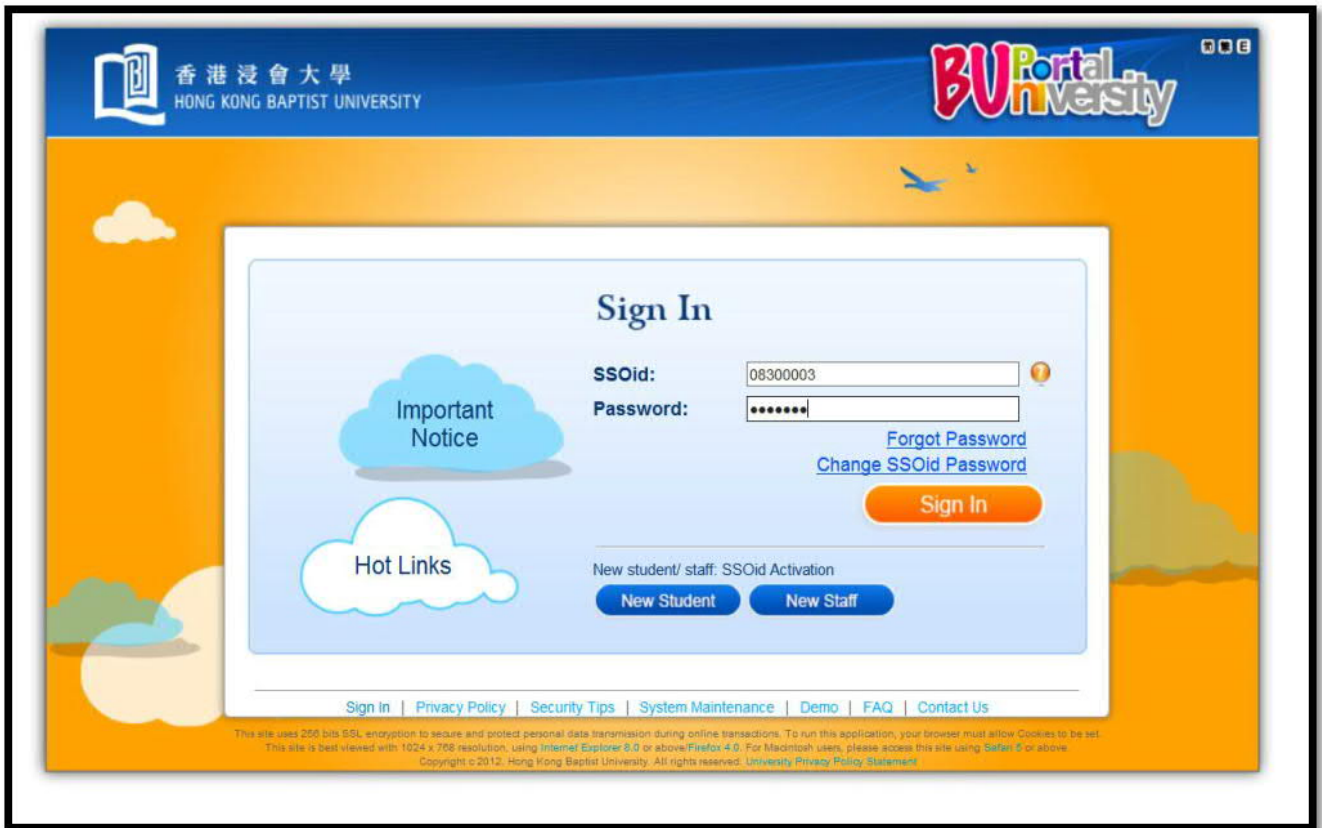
香港浸會大學
HONG KONG BAPTIST UNIVERSITY

BU Portal University

Sign In

SSOid: 08300003
Password: •••••••

Important Notice

Forgot Password
Change SSOid Password

Sign In

Hot Links

New student/ staff: SSOid Activation

New Student New Staff

Sign In | Privacy Policy | Security Tips | System Maintenance | Demo | FAQ | Contact Us

This site uses 256 bits SSL encryption to secure and protect personal data transmission during online transactions. To run this application, your browser must allow Cookies to be set. This site is best viewed with 1024 x 768 resolution, using Internet Explorer 8.0 or above/Firefox 4.0. For Macintosh users, please access this site using Safari 5 or above. Copyright © 2012. Hong Kong Baptist University. All rights reserved. University Privacy Policy Statement